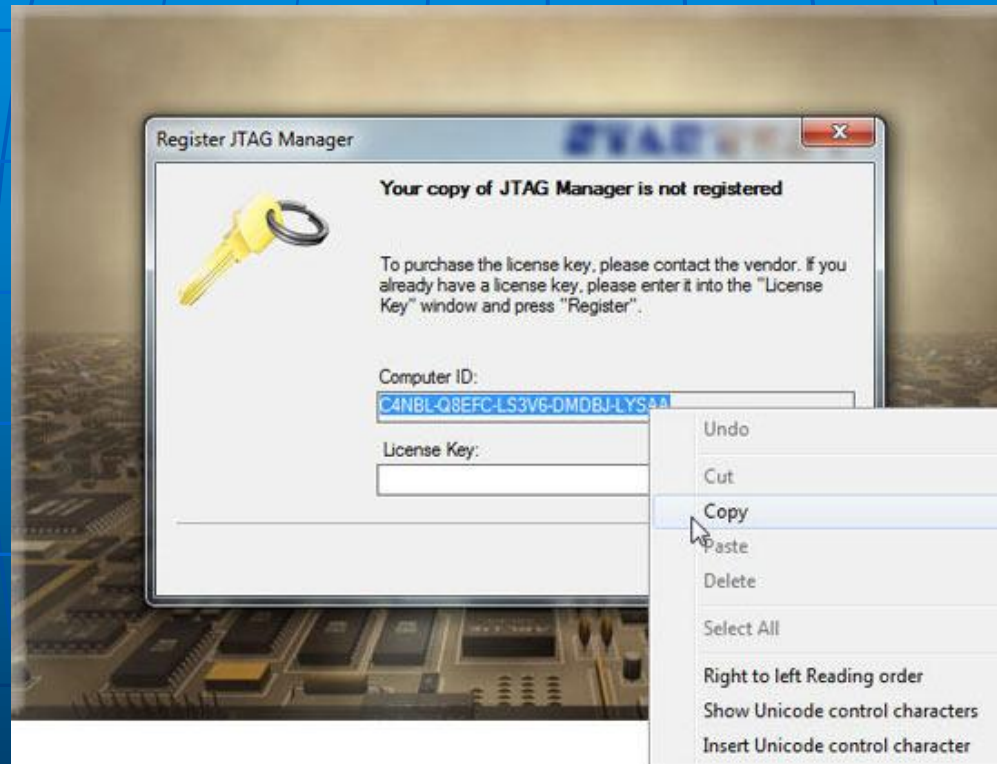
Register JTAG Manager

Your copy of JTAG Manager is not registered

To purchase the license key, please contact the vendor. If you already have a license key, please enter it into the "License Key" window and press "Register".

Computer ID:

C4NBL-Q8EFC-LS3V6-DMDBJ-LYSAA

License Key:

Undo
Cut
Copy
Paste
Delete
Select All
Right to left Reading order
Show Unicode control characters
Insert Unicode control character